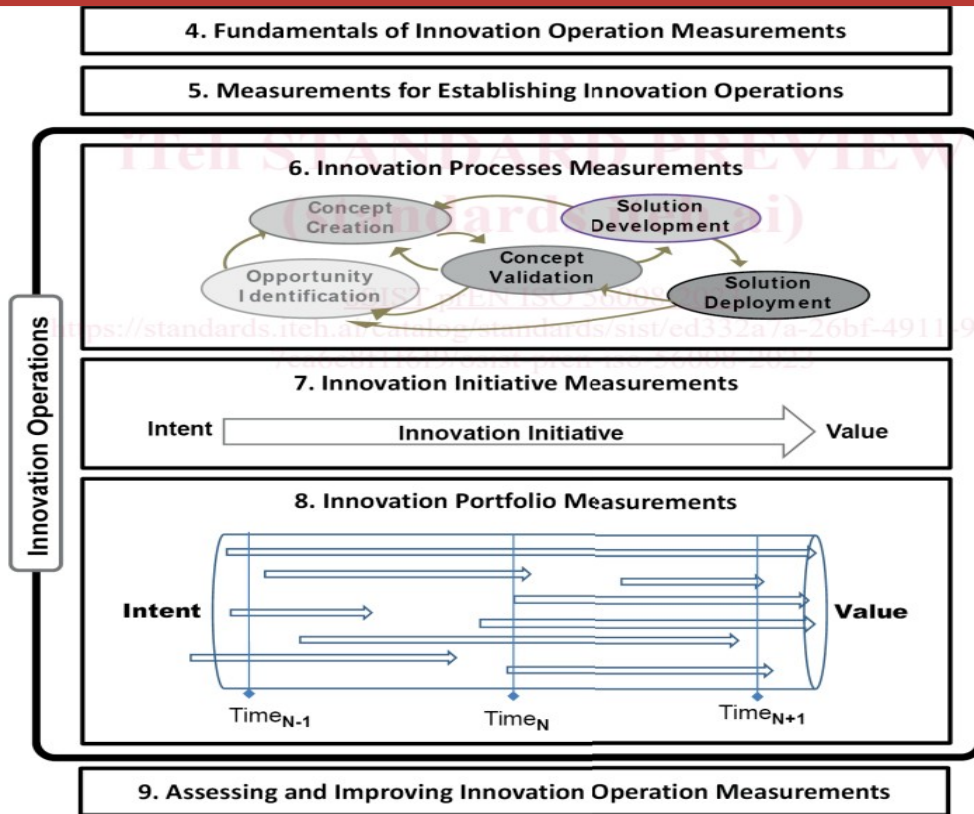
4. Fundamentals of Innovation Operation Measurements

5. Measurements for Establishing Innovation Operations

iTeh STANDARD PREVIEW (standards.iteh.ai)

6. Innovation Processes Measurements

Concept Creation

Solution Development

Concept Validation

Opportunity Identification

Solution Deployment

SIST prEN ISO 56008:2023

https://standards.iteh.ai/catalog/standards/sist/ed332a7a-26bf-4911-9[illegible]

/cdee8ff4f4b/sist-pren-iso-56008-2023

Innovation Operations

7. Innovation Initiative Measurements

Intent

Innovation Initiative

Value

8. Innovation Portfolio Measurements

Intent

Value

$Time_{N-1}$

$Time_{N}$

$Time_{N+1}$

9. Assessing and Improving Innovation Operation Measurements